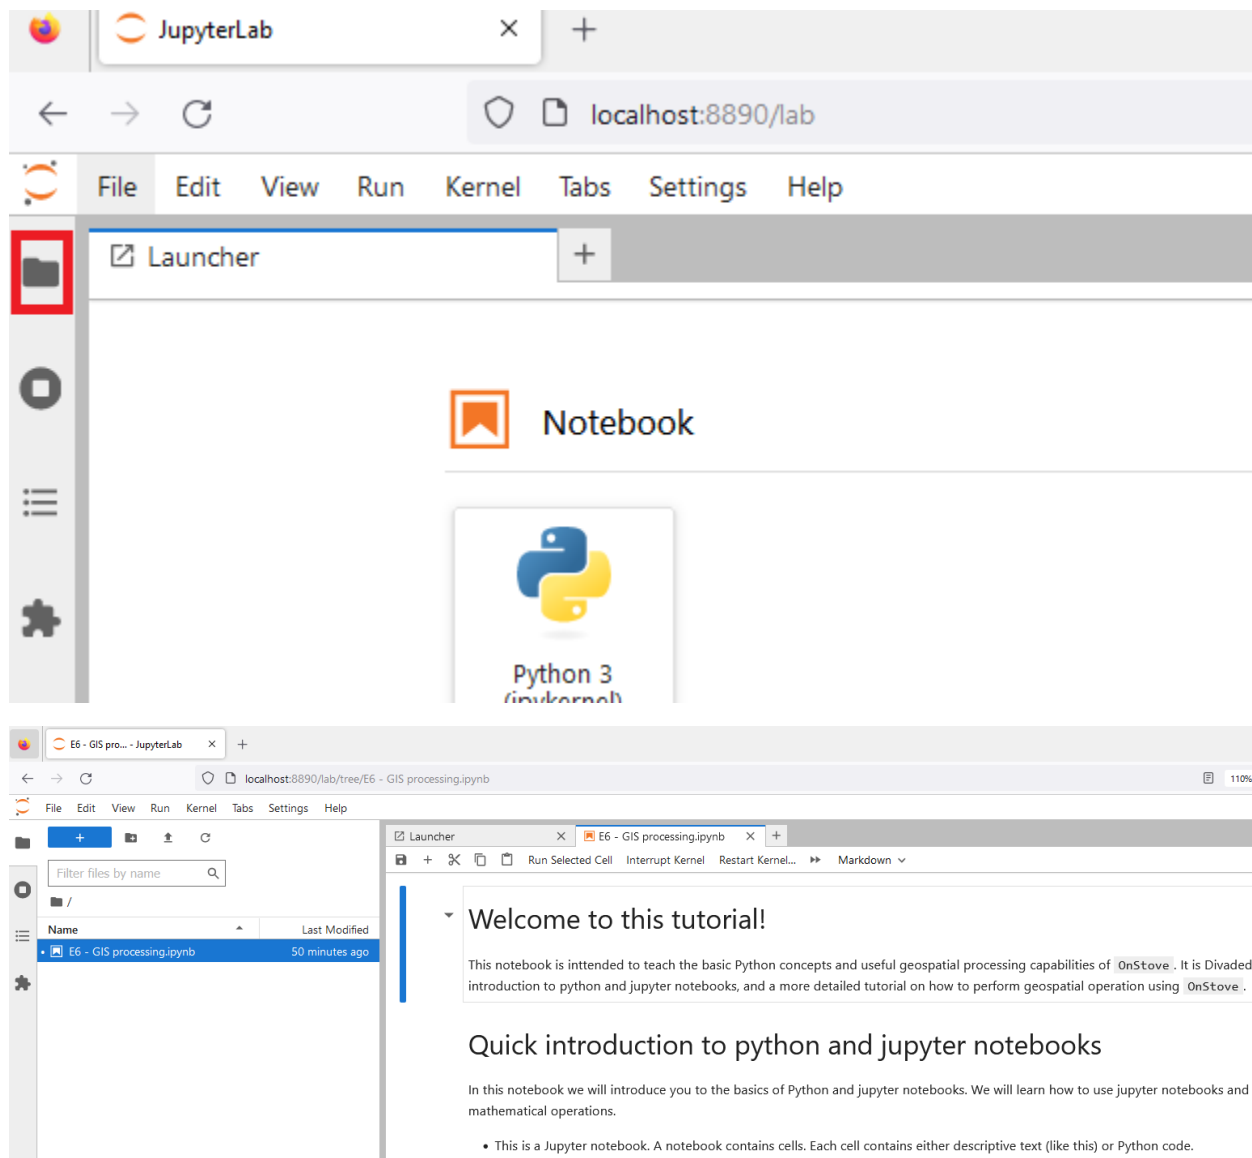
JupyterLab ×
+
localhost:8890/lab
File Edit View Run Kernel Tabs Settings Help
Launcher +
Notebook
Python 3 (ipykernel)

E6 - GIS pro... - JupyterLab ×
+
localhost:8890/lab/tree/E6 - GIS processing.ipynb
110%
File Edit View Run Kernel Tabs Settings Help
+
Filter files by name
/
Name
Last Modified
E6 - GIS processing.ipynb
50 minutes ago
Launcher ×
E6 - GIS processing.ipynb ×
+
Run Selected Cell Interrupt Kernel Restart Kernel... Markdown

Welcome to this tutorial!

This notebook is intended to teach the basic Python concepts and useful geospatial processing capabilities of OnStove. It is Divaded introduction to python and jupyter notebooks, and a more detailed tutorial on how to perform geospatial operation using OnStove.

Quick introduction to python and jupyter notebooks

In this notebook we will introduce you to the basics of Python and jupyter notebooks. We will learn how to use jupyter notebooks and mathematical operations.

• This is a Jupyter notebook. A notebook contains cells. Each cell contains either descriptive text (like this) or Python code.